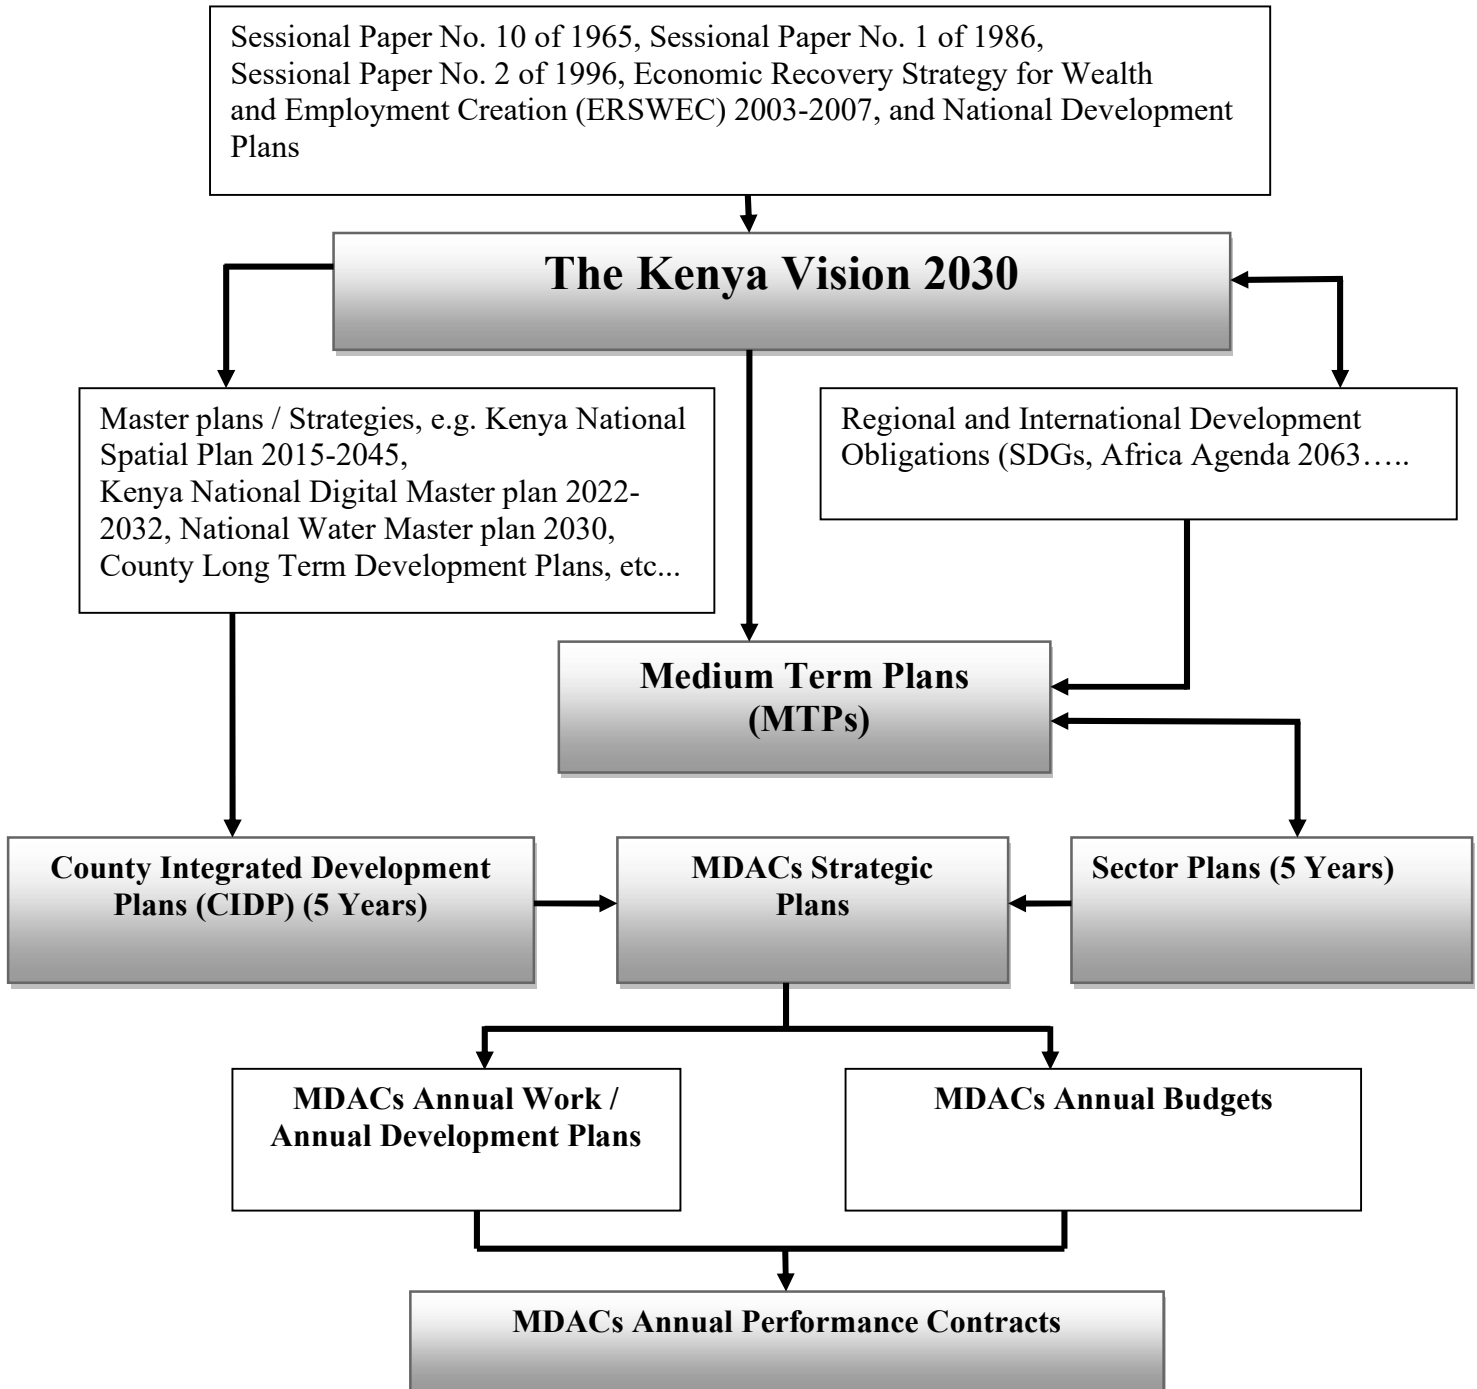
Sessional Paper No. 10 of 1965, Sessional Paper No. 1 of 1986, Sessional Paper No. 2 of 1996, Economic Recovery Strategy for Wealth and Employment Creation (ERSWEC) 2003-2007, and National Development Plans

The Kenya Vision 2030

Master plans / Strategies, e.g. Kenya National Spatial Plan 2015-2045, Kenya National Digital Master plan 2022-2032, National Water Master plan 2030, County Long Term Development Plans, etc...

Regional and International Development Obligations (SDGs, Africa Agenda 2063…..

Medium Term Plans (MTPs)

County Integrated Development Plans (CIDP) (5 Years)

MDACs Strategic Plans

Sector Plans (5 Years)

MDACs Annual Work / Annual Development Plans

MDACs Annual Budgets

MDACs Annual Performance Contracts